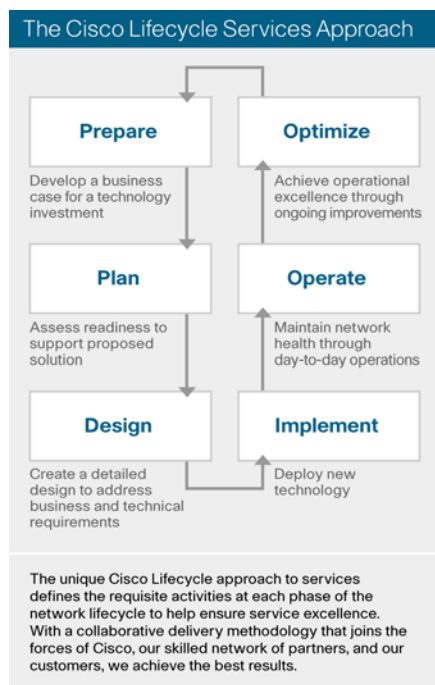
The Cisco Lifecycle Services Approach

Prepare

Develop a business case for a technology investment

Plan

Assess readiness to support proposed solution

Design

Create a detailed design to address business and technical requirements

Optimize

Achieve operational excellence through ongoing improvements

Operate

Maintain network health through day-to-day operations

Implement

Deploy new technology

The unique Cisco Lifecycle approach to services defines the requisite activities at each phase of the network lifecycle to help ensure service excellence. With a collaborative delivery methodology that joins the forces of Cisco, our skilled network of partners, and our customers, we achieve the best results.